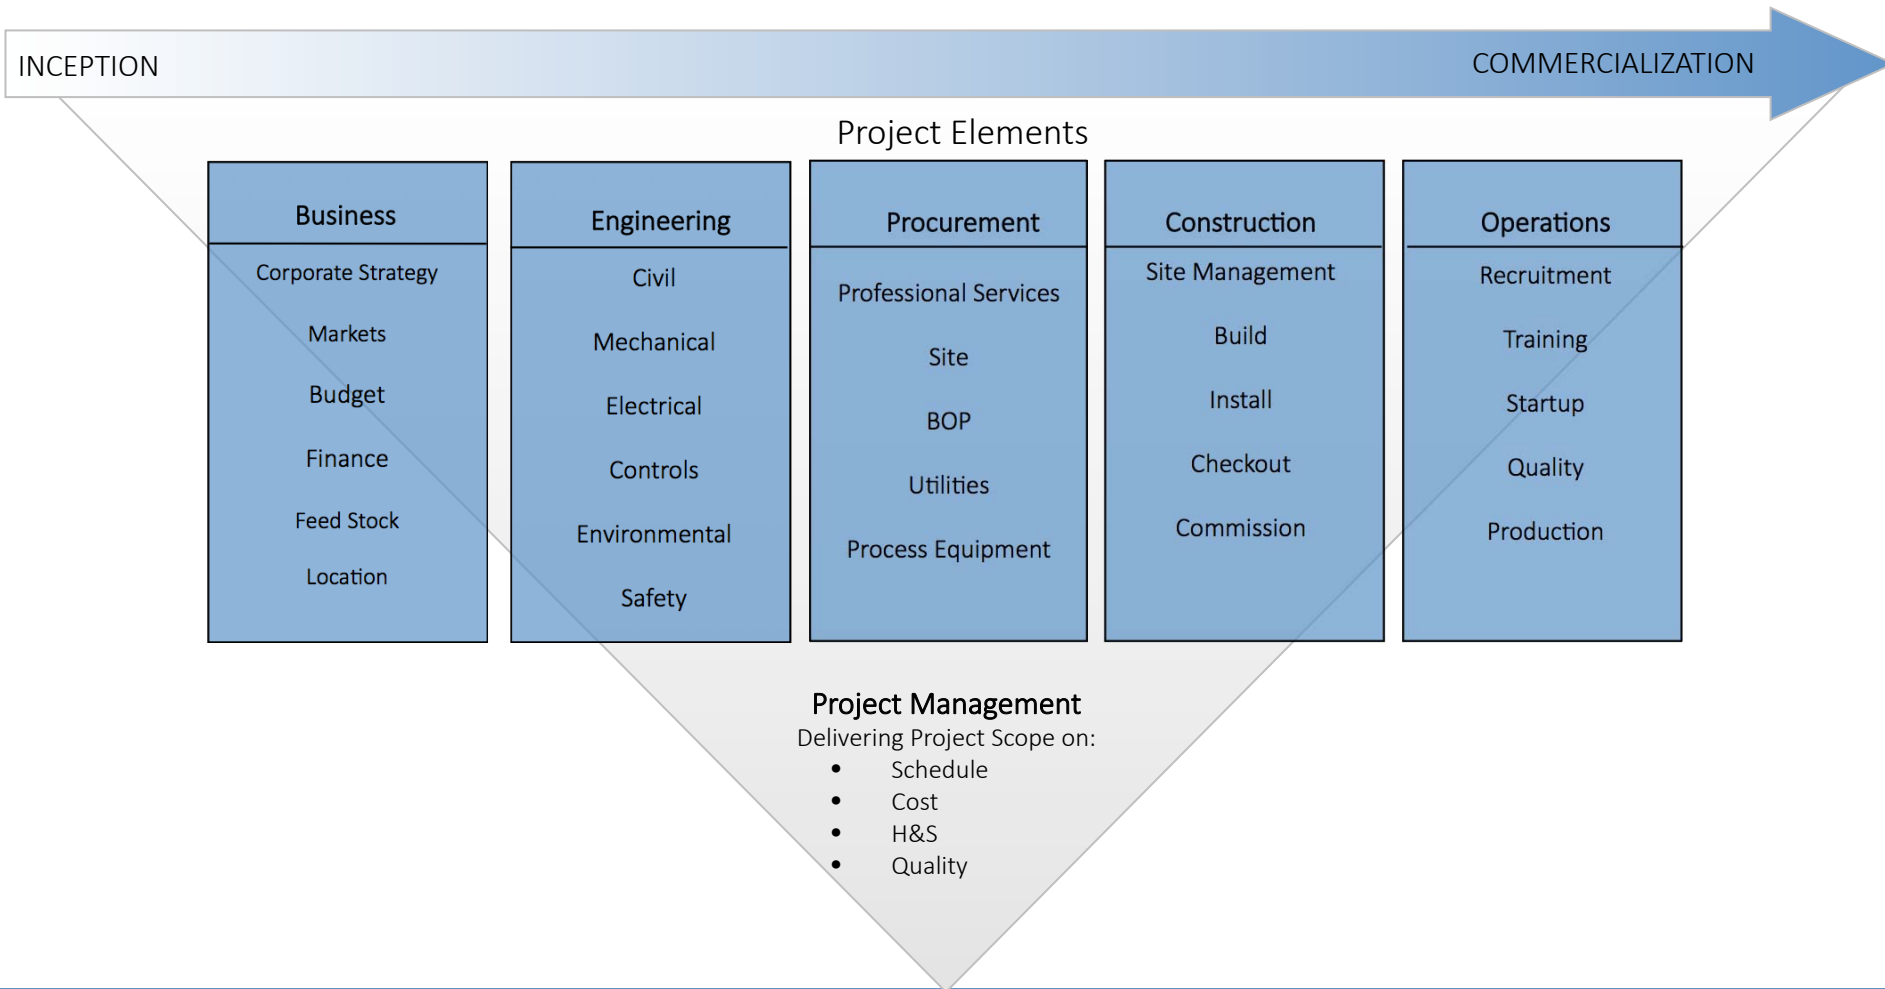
INCEPTION

COMMERCIALIZATION

Project Elements

Business
Corporate Strategy
Markets
Budget
Finance
Feed Stock
Location

Engineering
Civil
Mechanical
Electrical
Controls
Environmental
Safety

Procurement
Professional Services
Site
BOP
Utilities
Process Equipment

Construction
Site Management
Build
Install
Checkout
Commission

Operations
Recruitment
Training
Startup
Quality
Production

Project Management
Delivering Project Scope on:
- Schedule
- Cost
- H&S
- Quality